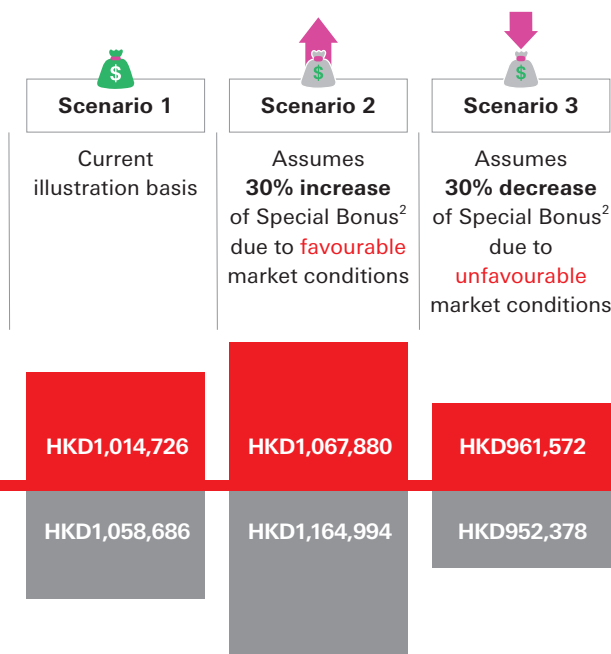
$

Scenario 1

Current illustration basis

$

Scenario 2

Assumes **30% increase** of Special Bonus$^2$ due to favourable market conditions

$

Scenario 3

Assumes **30% decrease** of Special Bonus$^2$ due to unfavourable market conditions

HKD1,014,726

HKD1,067,880

HKD961,572

HKD1,058,686

HKD1,164,994

HKD952,378